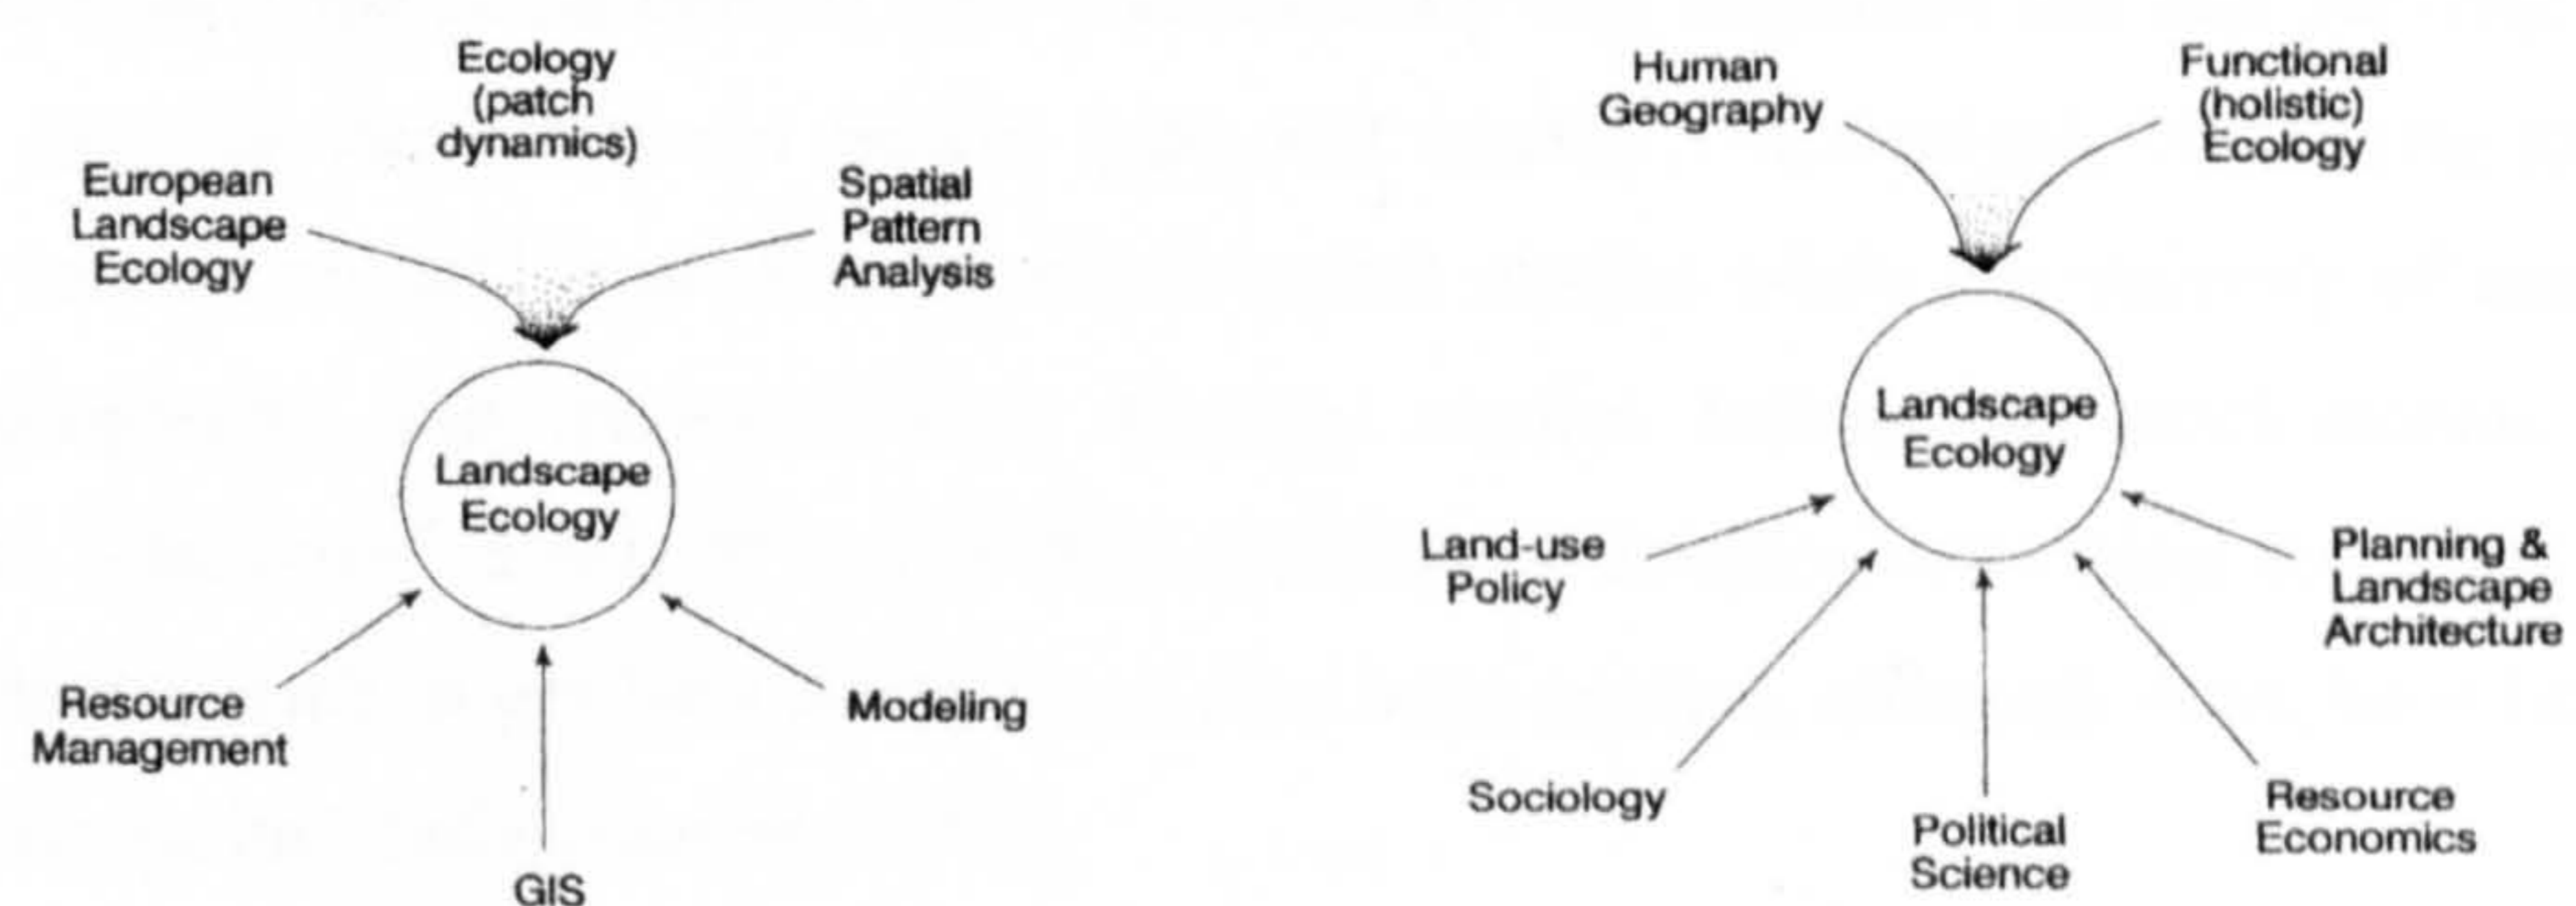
Ecology (patch dynamics)

European Landscape Ecology

Spatial Pattern Analysis

Landscape Ecology

Resource Management

Modeling

GIS

Human Geography

Functional (holistic) Ecology

Landscape Ecology

Land-use Policy

Planning & Landscape Architecture

Sociology

Political Science

Resource Economics